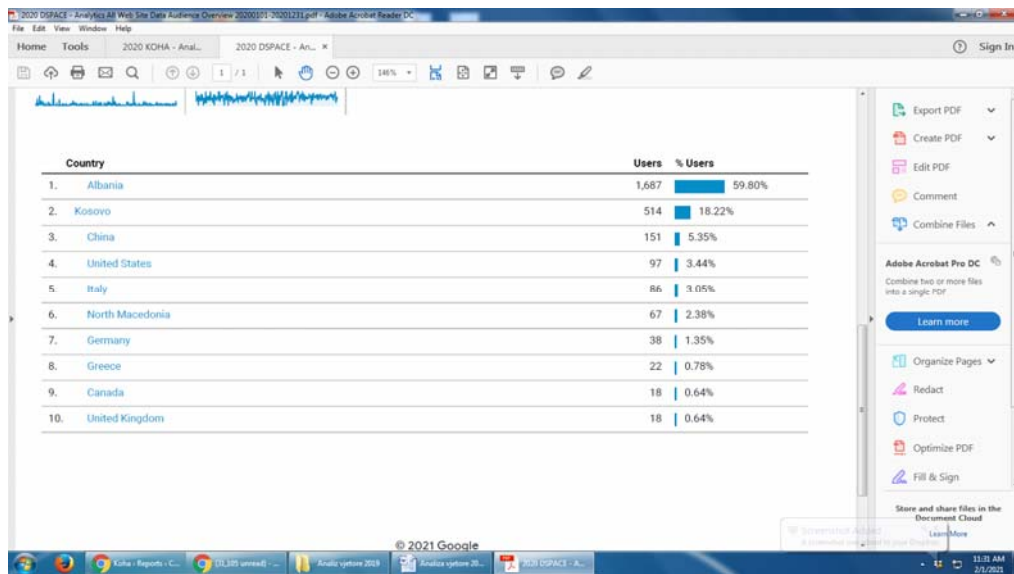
2020 DSPACE - Analytics All Web Site Data Audience Overview 20200101-20201231.pdf - Adobe Acrobat Reader DC

File Edit View Window Help

Home Tools 2020 KOHA - Anal... 2020 DSPACE - An... ×

Sign In

1 / 1 146%

| | Country | Users | % Users |
|---|---|---|---|
| 1. | Albania | 1,687 | 59.80% |
| 2. | Kosovo | 514 | 18.22% |
| 3. | China | 151 | 5.35% |
| 4. | United States | 97 | 3.44% |
| 5. | Italy | 86 | 3.05% |
| 6. | North Macedonia | 67 | 2.38% |
| 7. | Germany | 38 | 1.35% |
| 8. | Greece | 22 | 0.78% |
| 9. | Canada | 18 | 0.64% |
| 10. | United Kingdom | 18 | 0.64% |

© 2021 Google

Export PDF
Create PDF
Edit PDF
Comment
Combine Files

Adobe Acrobat Pro DC
Combine two or more files into a single PDF
Learn more

Organize Pages
Redact
Protect
Optimize PDF
Fill & Sign

Store and share files in the Document Cloud
Learn More

Screenshot Added
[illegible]

Koha › Reports - C... (31,105 unread) - ... Analiz vjetore 2019 Analiza vjetore 20... 2020 DSPACE - A...

11:31 AM
2/1/2021